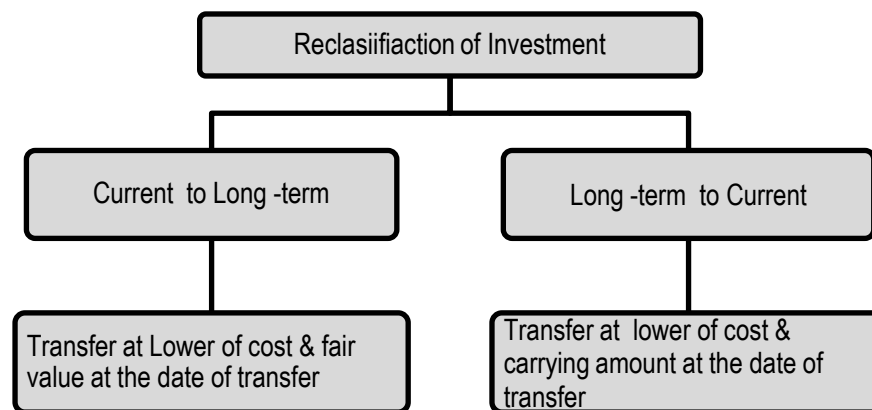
Reclasiifiaction of Investment

Current to Long -term

Long -term to Current

Transfer at Lower of cost & fair value at the date of transfer

Transfer at lower of cost & carrying amount at the date of transfer